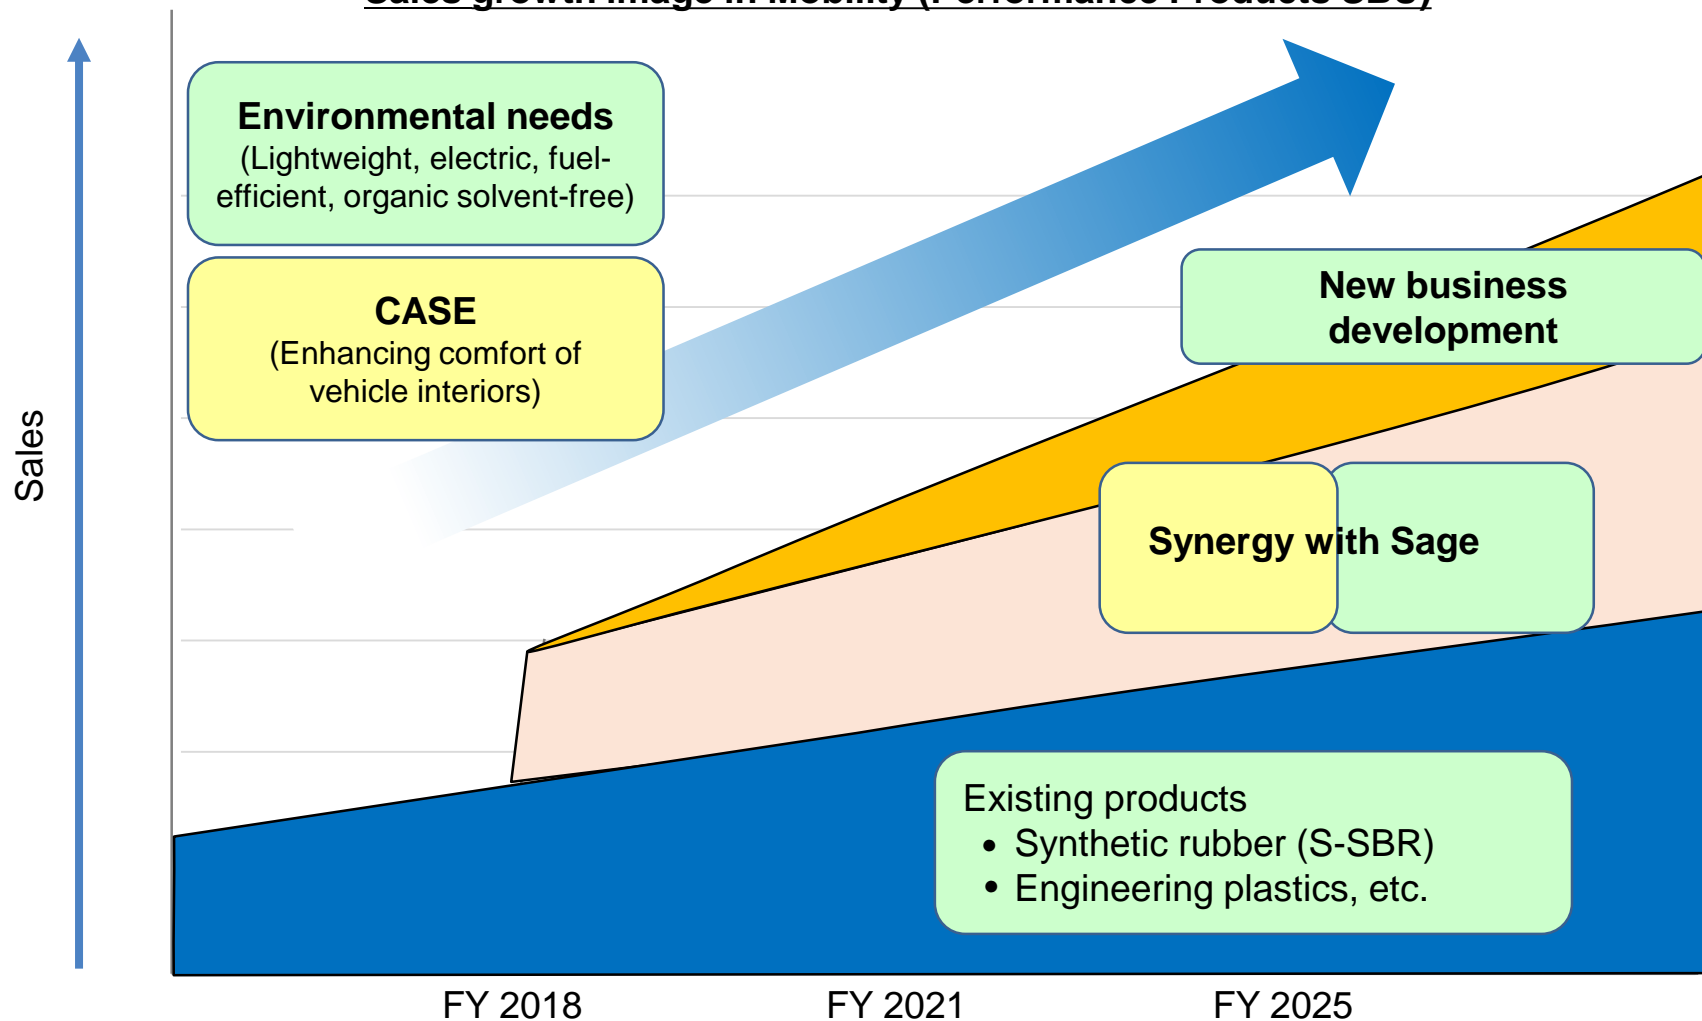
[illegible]

Environmental needs
(Lightweight, electric, fuel-efficient, organic solvent-free)

CASE
(Enhancing comfort of vehicle interiors)

New business development

Synergy with Sage

Existing products
• Synthetic rubber (S-SBR)
• Engineering plastics, etc.

Sales

FY 2018
FY 2021
FY 2025